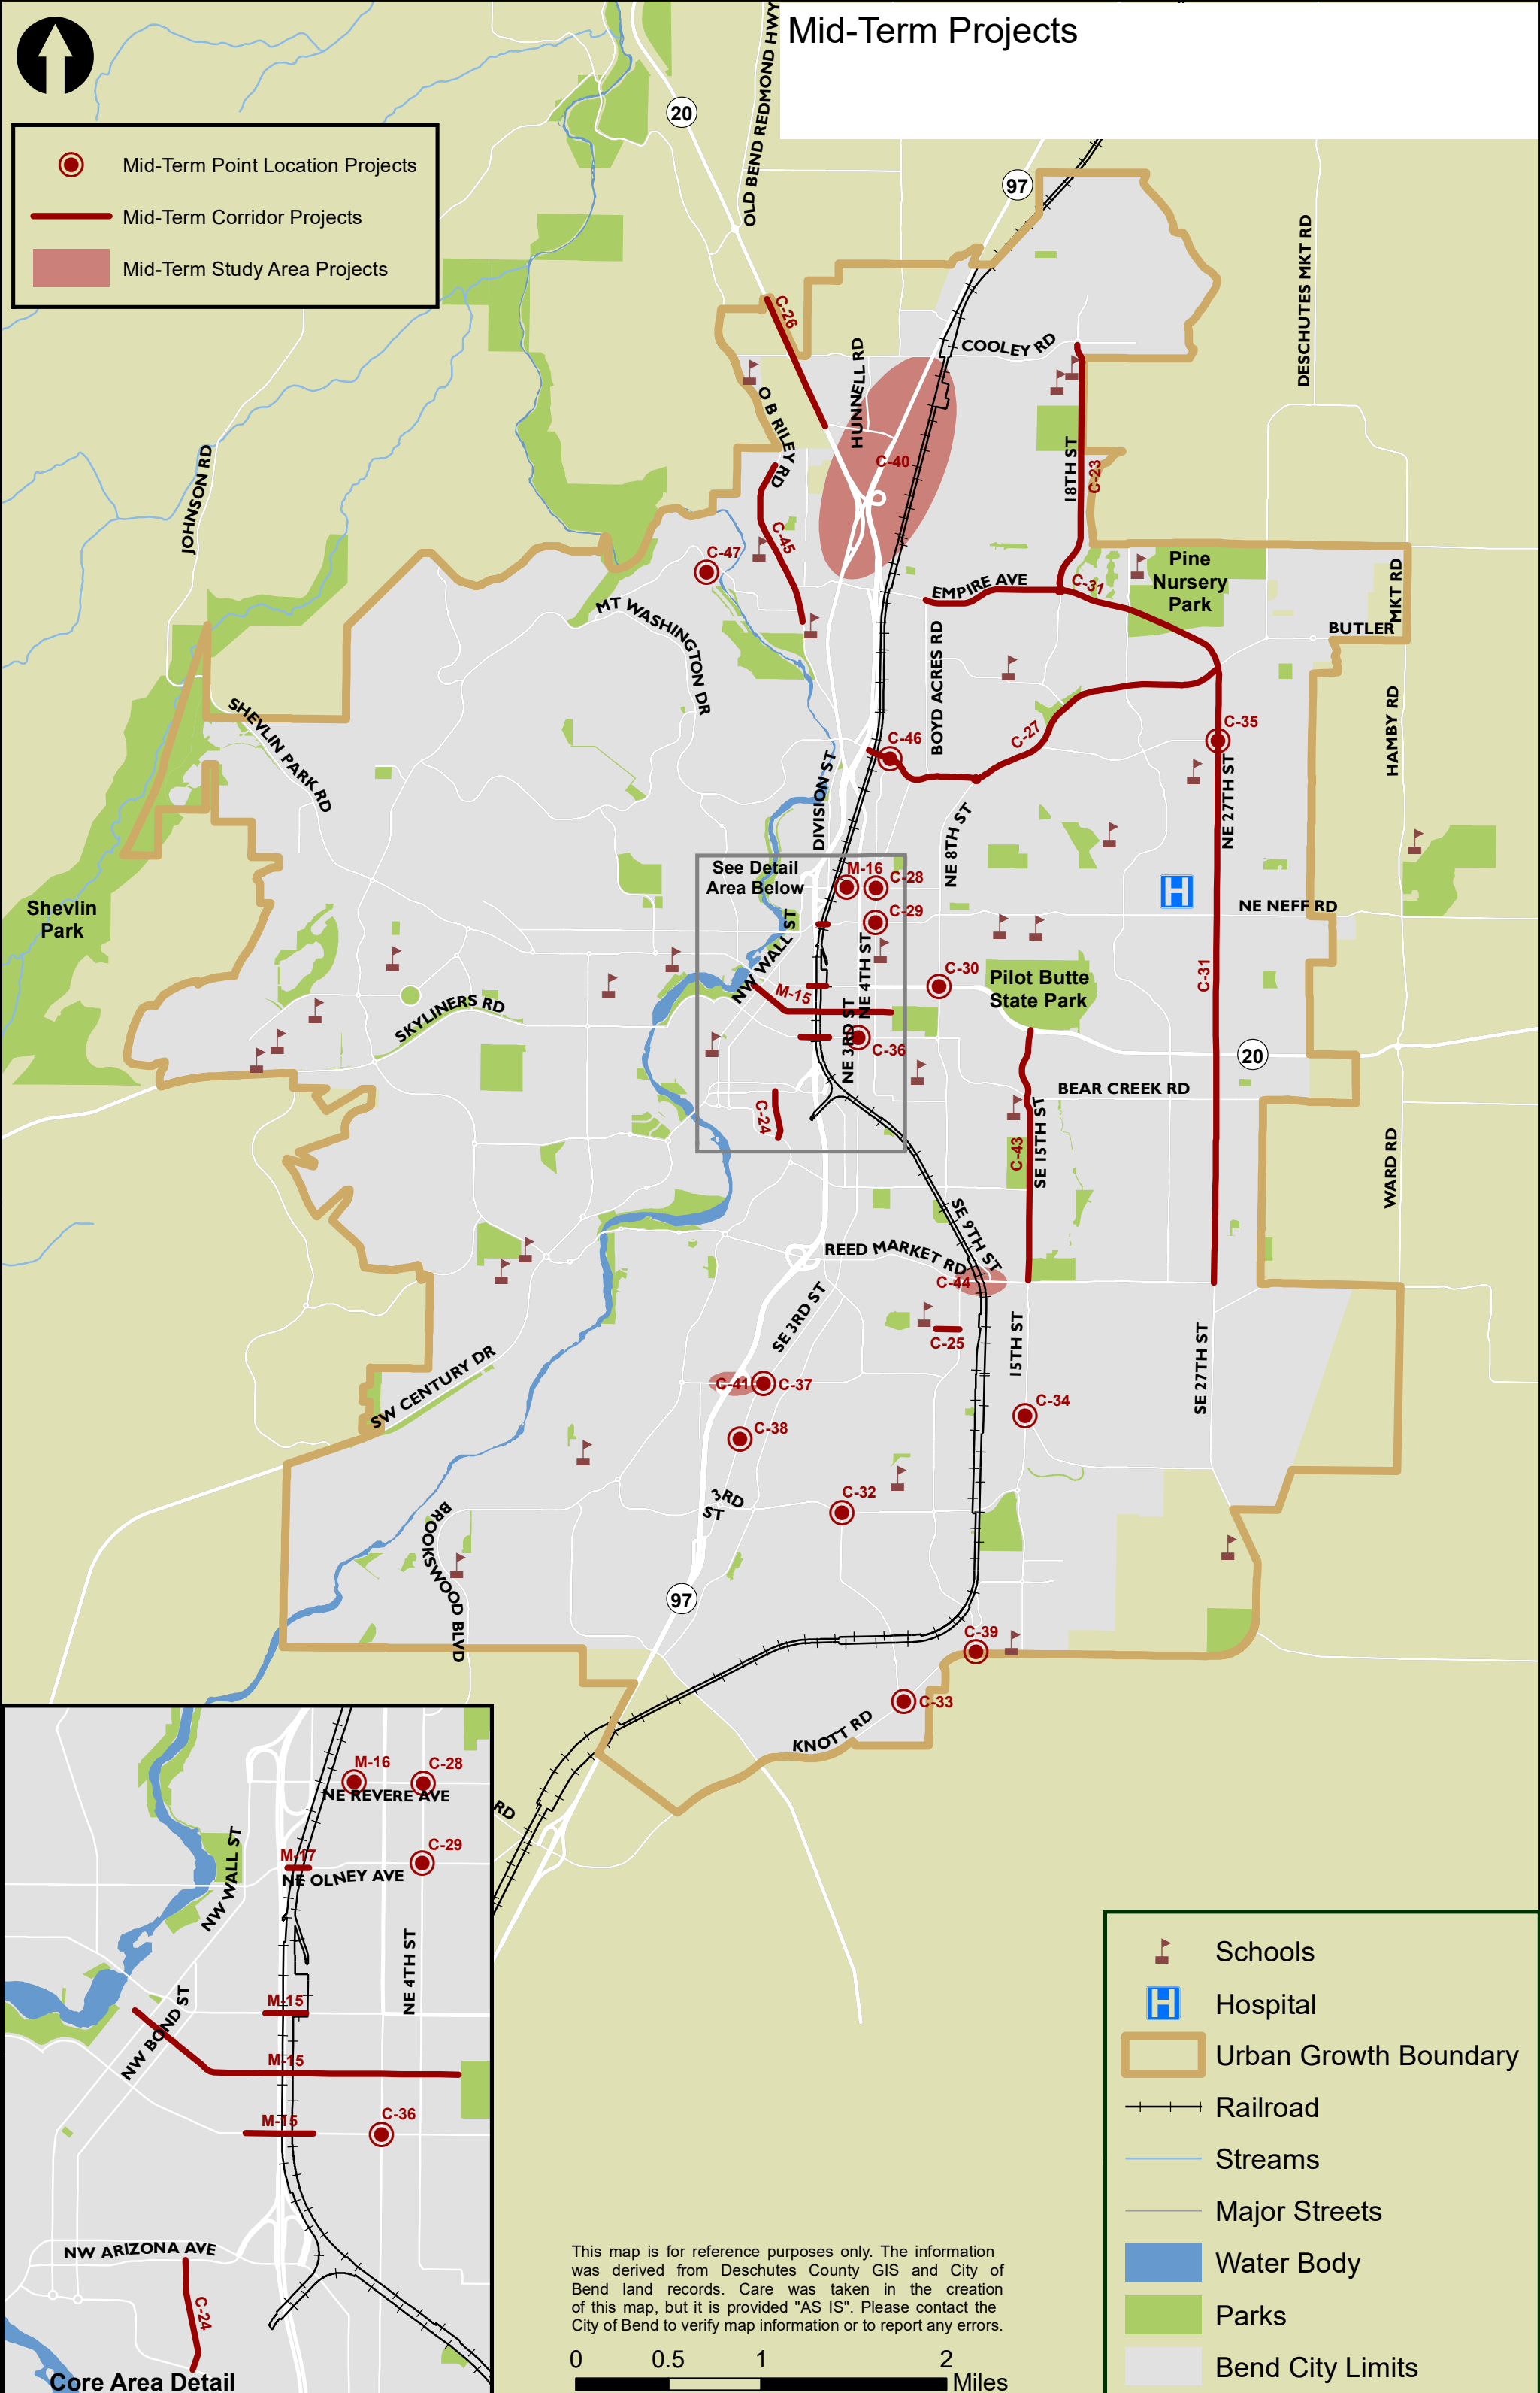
Mid-Term Projects

Mid-Term Point Location Projects
Mid-Term Corridor Projects
Mid-Term Study Area Projects

20
OLD BEND REDMOND HWY
97
COOLEY RD
DESCHUTES MKT RD
C-26
HUNNELL RD
O B RILEY RD
C-40
18TH ST
C-23
JOHNSON RD
C-45
C-47
EMPIRE AVE
C-31
Pine Nursery Park
MKT RD
BUTLER
MT WASHINGTON DR
BOYD ACRES RD
C-27
C-35
HAMBY RD
SHEVLIN PARK RD
C-46
DIVISION ST
NE 8TH ST
NE 27TH ST
Shevlin Park
See Detail Area Below
M-16
C-28
C-29
NE NEFF RD
NW WALL ST
NE 4TH ST
C-30
Pilot Butte State Park
C-31
SKYLINERS RD
M-15
NE 3RD ST
C-36
20
BEAR CREEK RD
C-24
C-43
SE 15TH ST
WARD RD
SE 9TH ST
REED MARKET RD
C-44
SE 3RD ST
C-25
15TH ST
SE 27TH ST
SW CENTURY DR
C-41
C-37
C-34
C-38
BROOKSWOOD BLVD
3RD ST
C-32
97
C-39
C-33
KNOTT RD
RD

M-16
C-28
NE REVERE AVE
C-29
NW WALL ST
M-17
NE OLNEY AVE
NE 4TH ST
M-15
NW BOND ST
M-15
M-15
C-36
NW ARIZONA AVE
C-24
Core Area Detail

This map is for reference purposes only. The information was derived from Deschutes County GIS and City of Bend land records. Care was taken in the creation of this map, but it is provided "AS IS". Please contact the City of Bend to verify map information or to report any errors.

0 0.5 1 2 Miles

Schools
Hospital
Urban Growth Boundary
Railroad
Streams
Major Streets
Water Body
Parks
Bend City Limits